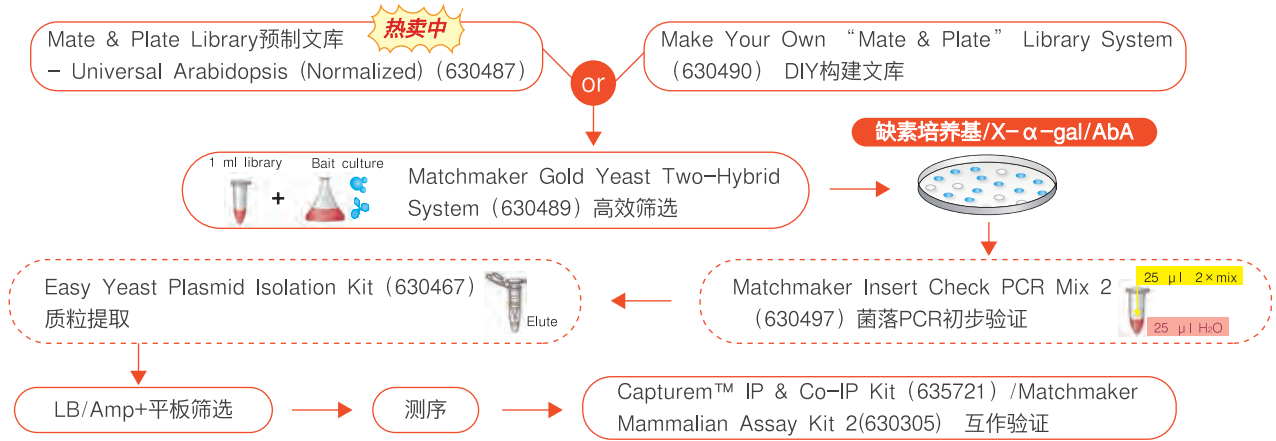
Mate & Plate Library预制文库 热卖中
– Universal Arabidopsis (Normalized)(630487)

or

Make Your Own "Mate & Plate" Library System (630490) DIY构建文库

1 ml library

Bait culture

+

Matchmaker Gold Yeast Two-Hybrid System(630489)高效筛选

缺素培养基/X-α-gal/AbA

Easy Yeast Plasmid Isolation Kit(630467)质粒提取

Elute

Matchmaker Insert Check PCR Mix 2 (630497)菌落PCR初步验证

25 μl 2×mix

25 μl H₂O

LB/Amp+平板筛选

测序

Capturem™ IP & Co-IP Kit(635721)/Matchmaker Mammalian Assay Kit 2(630305) 互作验证